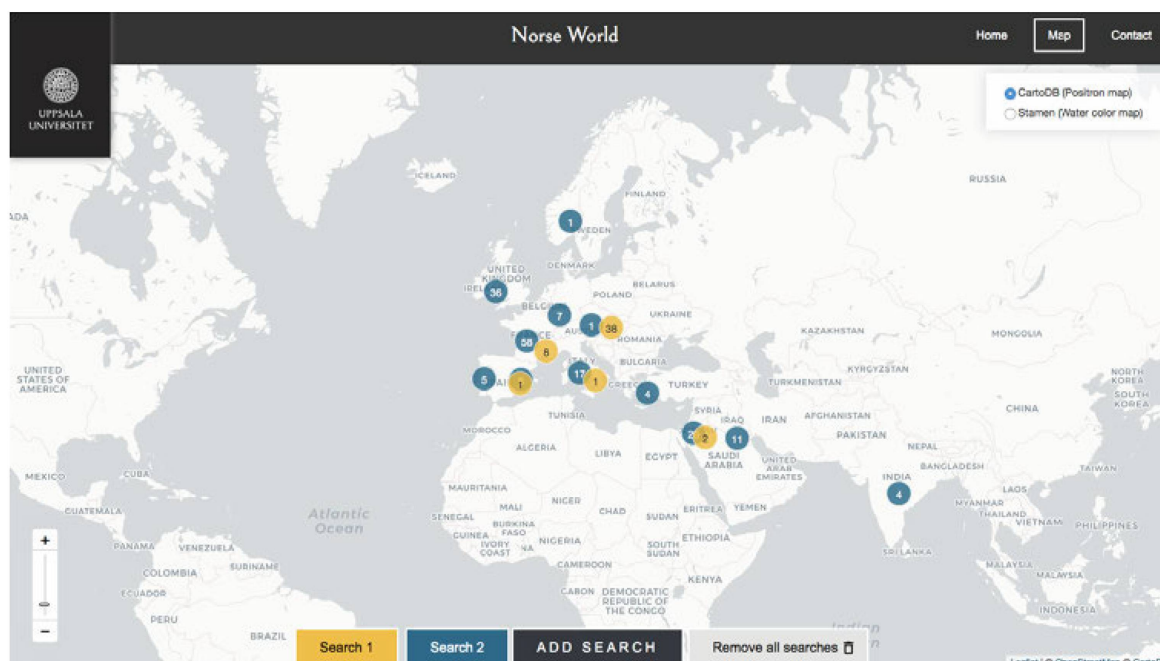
Norse World

Home
Map
Contact

UPPSALA UNIVERSITET

CartoDB (Positron map)
Stamen (Water color map)

ICELAND
FINLAND
RUSSIA
ADA
SWEDEN
1
UNITED KINGDOM
DENMARK
BELARUS
IRELAND
36
BELGIUM
POLAND
7
1
38
UKRAINE
FRANCE
AUSTRIA
58
6
ROMANIA
KAZAKHSTAN
MONGOLIA
BULGARIA
ITALY
17
UNITED STATES OF AMERICA
5
SPAIN
1
1
GREECE
TURKEY
TURKMENISTAN
KYRGYZSTAN
NORTH KOREA
SOUTH KOREA
4
TUNISIA
SYRIA
IRAQ
IRAN
AFGHANISTAN
CHINA
MOROCCO
2
2
11
PAKISTAN
ALGERIA
LIBYA
EGYPT
SAUDI ARABIA
NEPAL
UNITED ARAB EMIRATES
BANGLADESH
TAIWAN
MEXICO
CUBA
INDIA
4
MAURITANIA
MALI
NIGER
ERITREA
YEMEN
LAOS
GUATEMALA
SENEGAL
BURKINA FASO
CHAD
SUDAN
MYANMAR
THAILAND
Atlantic Ocean
GUINEA
IVORY COAST
NIGERIA
ETHIOPIA
VIETNAM
PHILIPPINES
SOUTH SUDAN
PANAMA
VENEZUELA
SRI LANKA
COLOMBIA
SURINAME
CAMEROON
MALAYSIA
MALAYSIA
ECUADOR
KENYA
GABON
DEMOCRATIC REPUBLIC OF THE CONGO
PERU
INDONESIA
BRAZIL
Indian
+
−

Search 1
Search 2
ADD SEARCH
Remove all searches

Leaflet | © OpenStreetMap © CartoDB